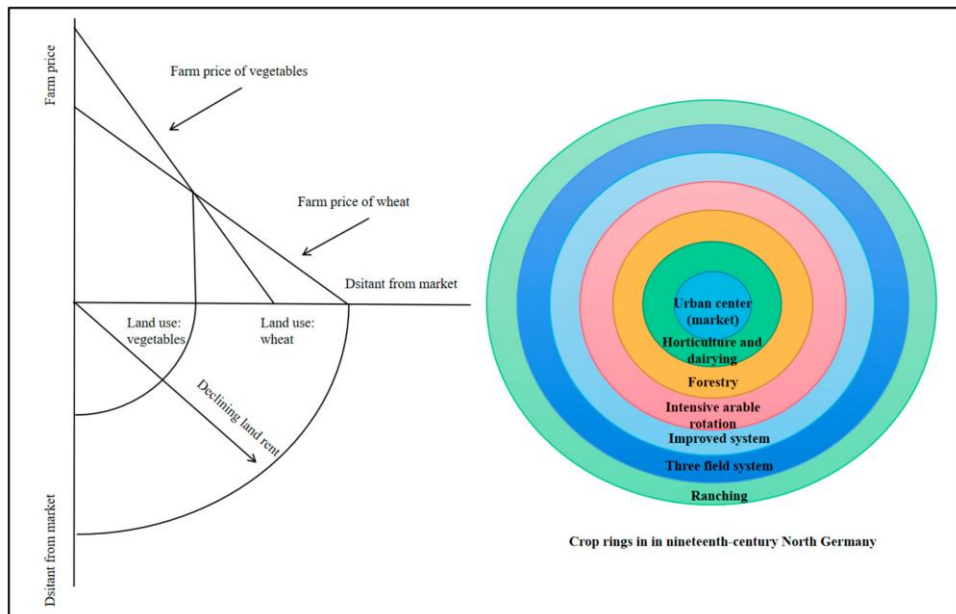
Farm price

Farm price of vegetables

Farm price of wheat

Dsitant from market

Land use: vegetables

Land use: wheat

Declining land rent

Dsitant from market

Urban center (market)

Horticulture and dairying

Forestry

Intensive arable rotation

Improved system

Three field system

Ranching

Crop rings in in nineteenth-century North Germany